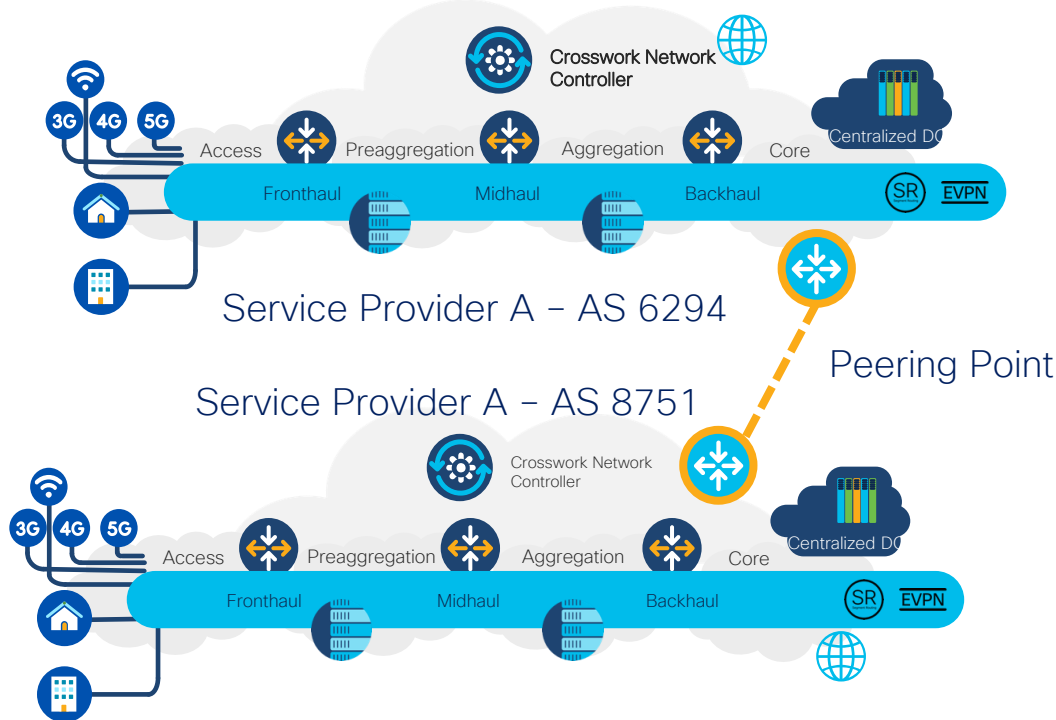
Crosswork Network Controller

3G 4G 5G

Centralized DC

Access Preaggregation Aggregation Core

Fronthaul Midhaul Backhaul

SR EVPN

Service Provider A – AS 6294

Peering Point

Service Provider A – AS 8751

Crosswork Network Controller

3G 4G 5G

Centralized DC

Access Preaggregation Aggregation Core

Fronthaul Midhaul Backhaul

SR EVPN